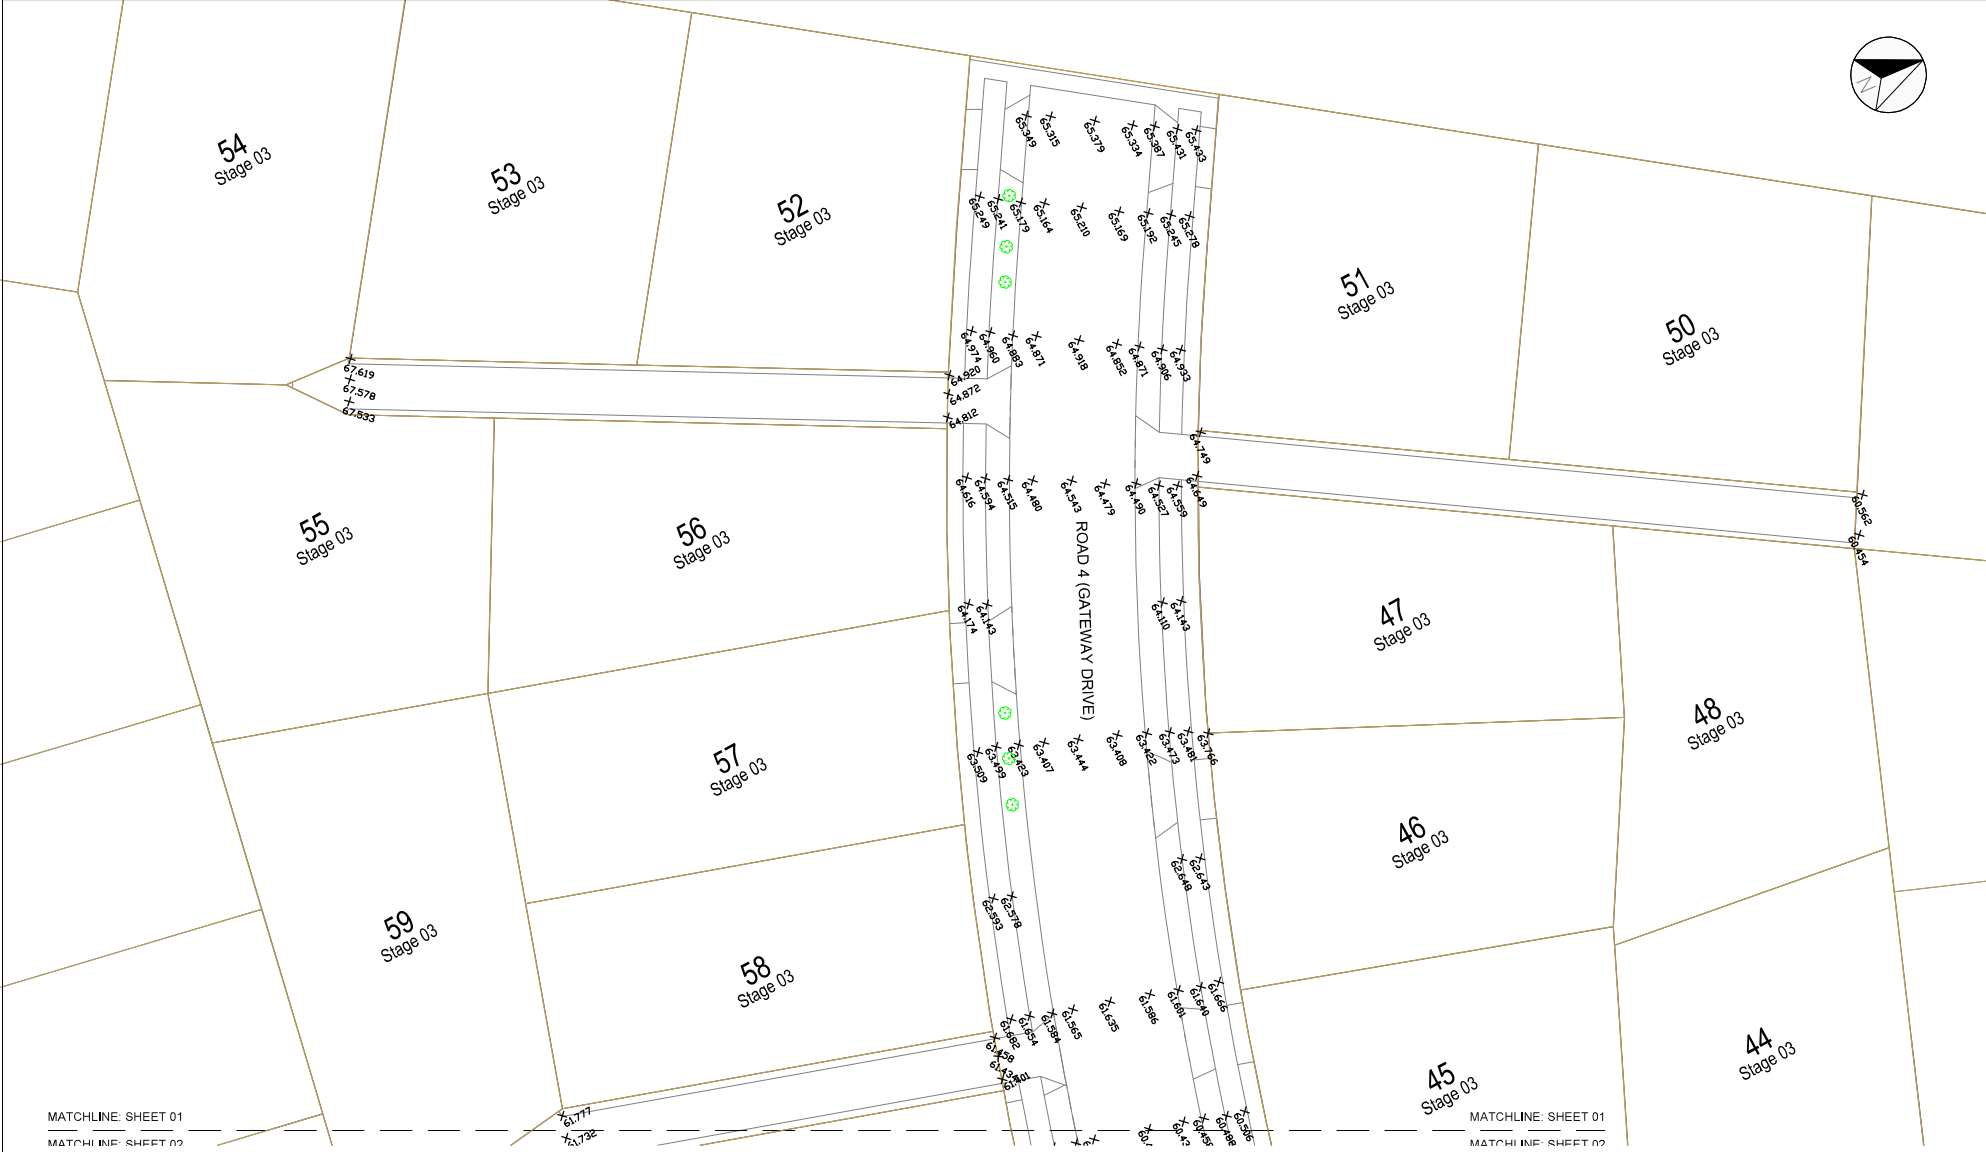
N

54
Stage 03

53
Stage 03

52
Stage 03

51
Stage 03

50
Stage 03

55
Stage 03

56
Stage 03

47
Stage 03

48
Stage 03

57
Stage 03

46
Stage 03

59
Stage 03

58
Stage 03

45
Stage 03

44
Stage 03

ROAD 4 (GATEWAY DRIVE)

65.349 65.315 65.379 65.334 65.387 65.431 65.433

65.249 65.241 65.179 65.164 65.210 65.169 65.192 65.245 65.278

64.974 64.960 64.883 64.871 64.918 64.852 64.871 64.906 64.933

67.619 67.578 67.533 64.920 64.872 64.812

64.749

64.616 64.594 64.515 64.480 64.543 64.479 64.490 64.527 64.559 64.649

60.562 60.454

64.174 64.143 64.110 64.143

63.509 63.499 63.423 63.407 63.444 63.408 63.422 63.473 63.481 63.766

62.648 62.643

62.593 62.578

61.682 61.654 61.584 61.565 61.635 61.586 61.601 61.640 61.666

61.458 61.401

61.777 61.732

MATCHLINE: SHEET 01
MATCHLINE: SHEET 02

MATCHLINE: SHEET 01
MATCHLINE: SHEET 02